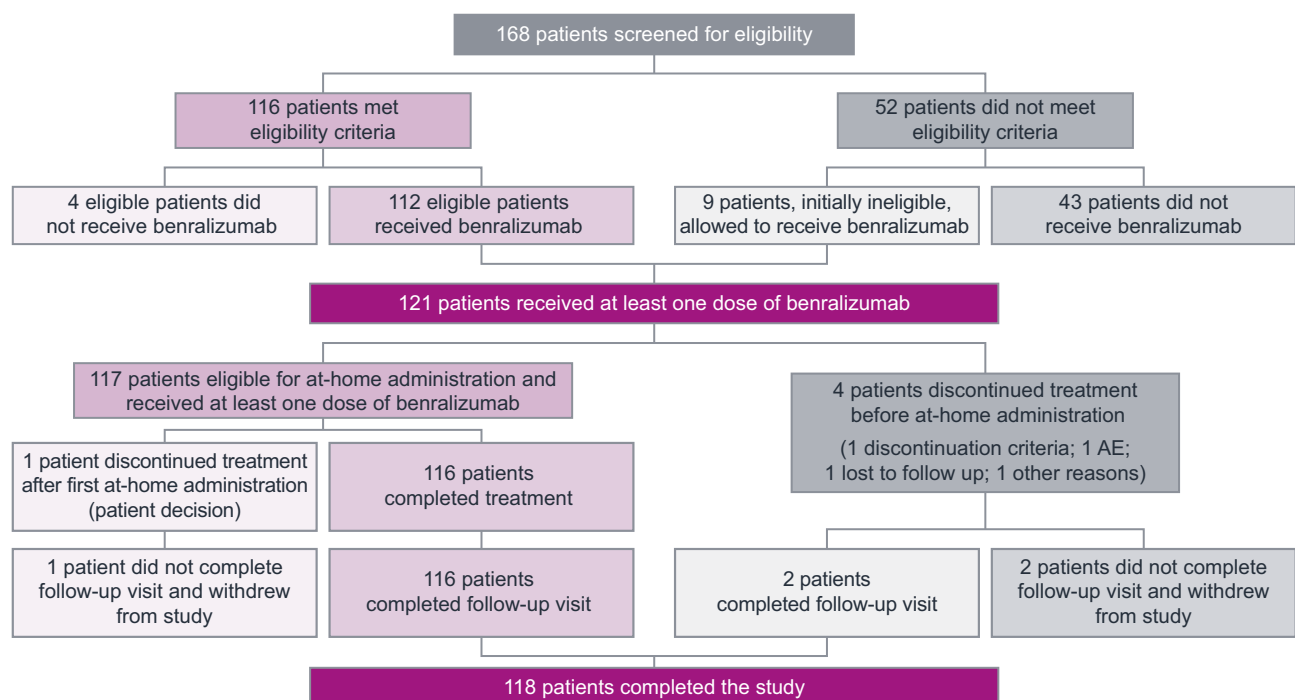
168 patients screened for eligibility

116 patients met eligibility criteria

52 patients did not meet eligibility criteria

4 eligible patients did not receive benralizumab

112 eligible patients received benralizumab

9 patients, initially ineligible, allowed to receive benralizumab

43 patients did not receive benralizumab

121 patients received at least one dose of benralizumab

117 patients eligible for at-home administration and received at least one dose of benralizumab

4 patients discontinued treatment before at-home administration

(1 discontinuation criteria; 1 AE; 1 lost to follow up; 1 other reasons)

1 patient discontinued treatment after first at-home administration (patient decision)

116 patients completed treatment

1 patient did not complete follow-up visit and withdrew from study

116 patients completed follow-up visit

2 patients completed follow-up visit

2 patients did not complete follow-up visit and withdrew from study

118 patients completed the study